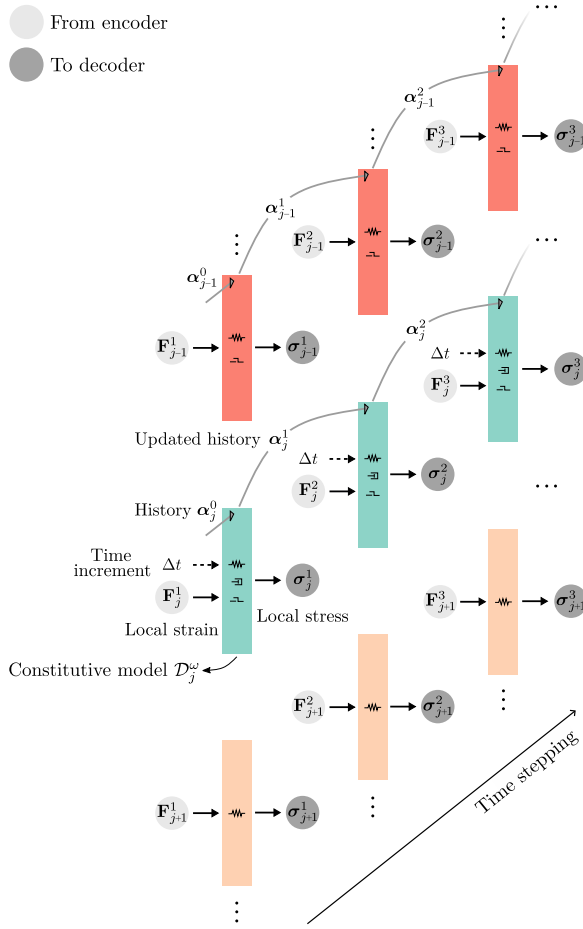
From encoder

To decoder

⋮ ⋯

$\boldsymbol{\alpha}^2_{j-1}$

⋮

$\mathbf{F}^3_{j-1}$ $\boldsymbol{\sigma}^3_{j-1}$

$\boldsymbol{\alpha}^1_{j-1}$

⋮

$\mathbf{F}^2_{j-1}$ $\boldsymbol{\sigma}^2_{j-1}$

⋯

$\boldsymbol{\alpha}^0_{j-1}$

$\mathbf{F}^1_{j-1}$ $\boldsymbol{\sigma}^1_{j-1}$

$\boldsymbol{\alpha}^2_{j}$

$\Delta t$

$\mathbf{F}^3_{j}$ $\boldsymbol{\sigma}^3_{j}$

Updated history $\boldsymbol{\alpha}^1_{j}$

$\Delta t$

$\mathbf{F}^2_{j}$ $\boldsymbol{\sigma}^2_{j}$

⋯

History $\boldsymbol{\alpha}^0_{j}$

Time increment $\Delta t$

$\mathbf{F}^1_{j}$ $\boldsymbol{\sigma}^1_{j}$

$\mathbf{F}^3_{j+1}$ $\boldsymbol{\sigma}^3_{j+1}$

Local strain Local stress

Constitutive model $\mathcal{D}^{\omega}_{j}$

$\mathbf{F}^2_{j+1}$ $\boldsymbol{\sigma}^2_{j+1}$

⋮

Time stepping

$\mathbf{F}^1_{j+1}$ $\boldsymbol{\sigma}^1_{j+1}$

⋮

⋮